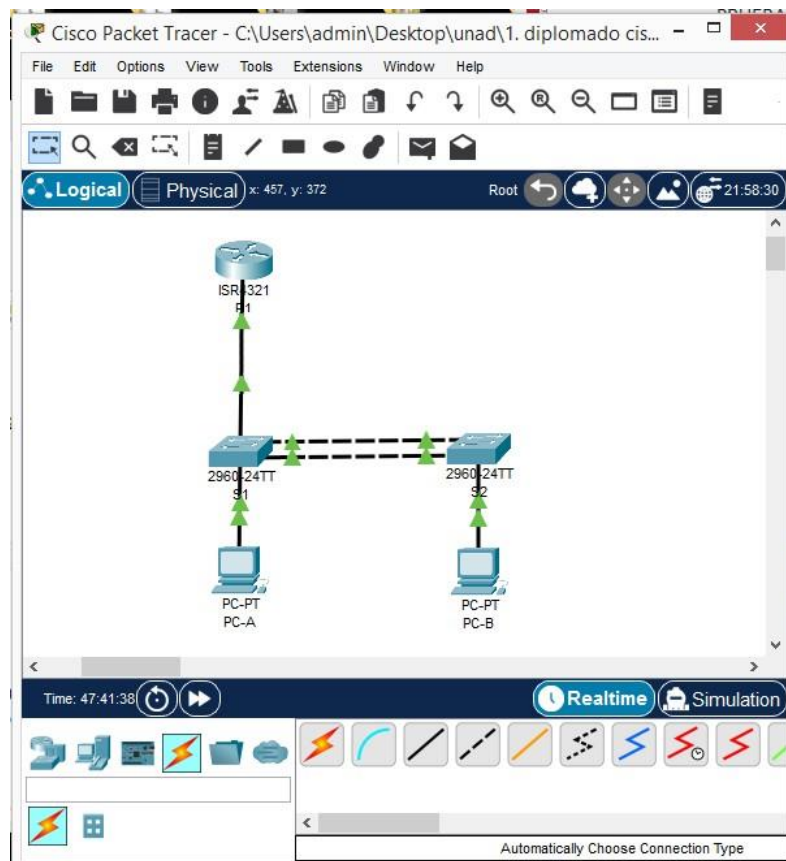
Cisco Packet Tracer - C:\Users\admin\Desktop\unad\1. diplomado cis...

File Edit Options View Tools Extensions Window Help

Logical Physical x: 457, y: 372 Root 21:58:30

ISR4321
R1

2960-24TT
S1

2960-24TT
S2

PC-PT
PC-A

PC-PT
PC-B

Time: 47:41:38

Realtime Simulation

Automatically Choose Connection Type